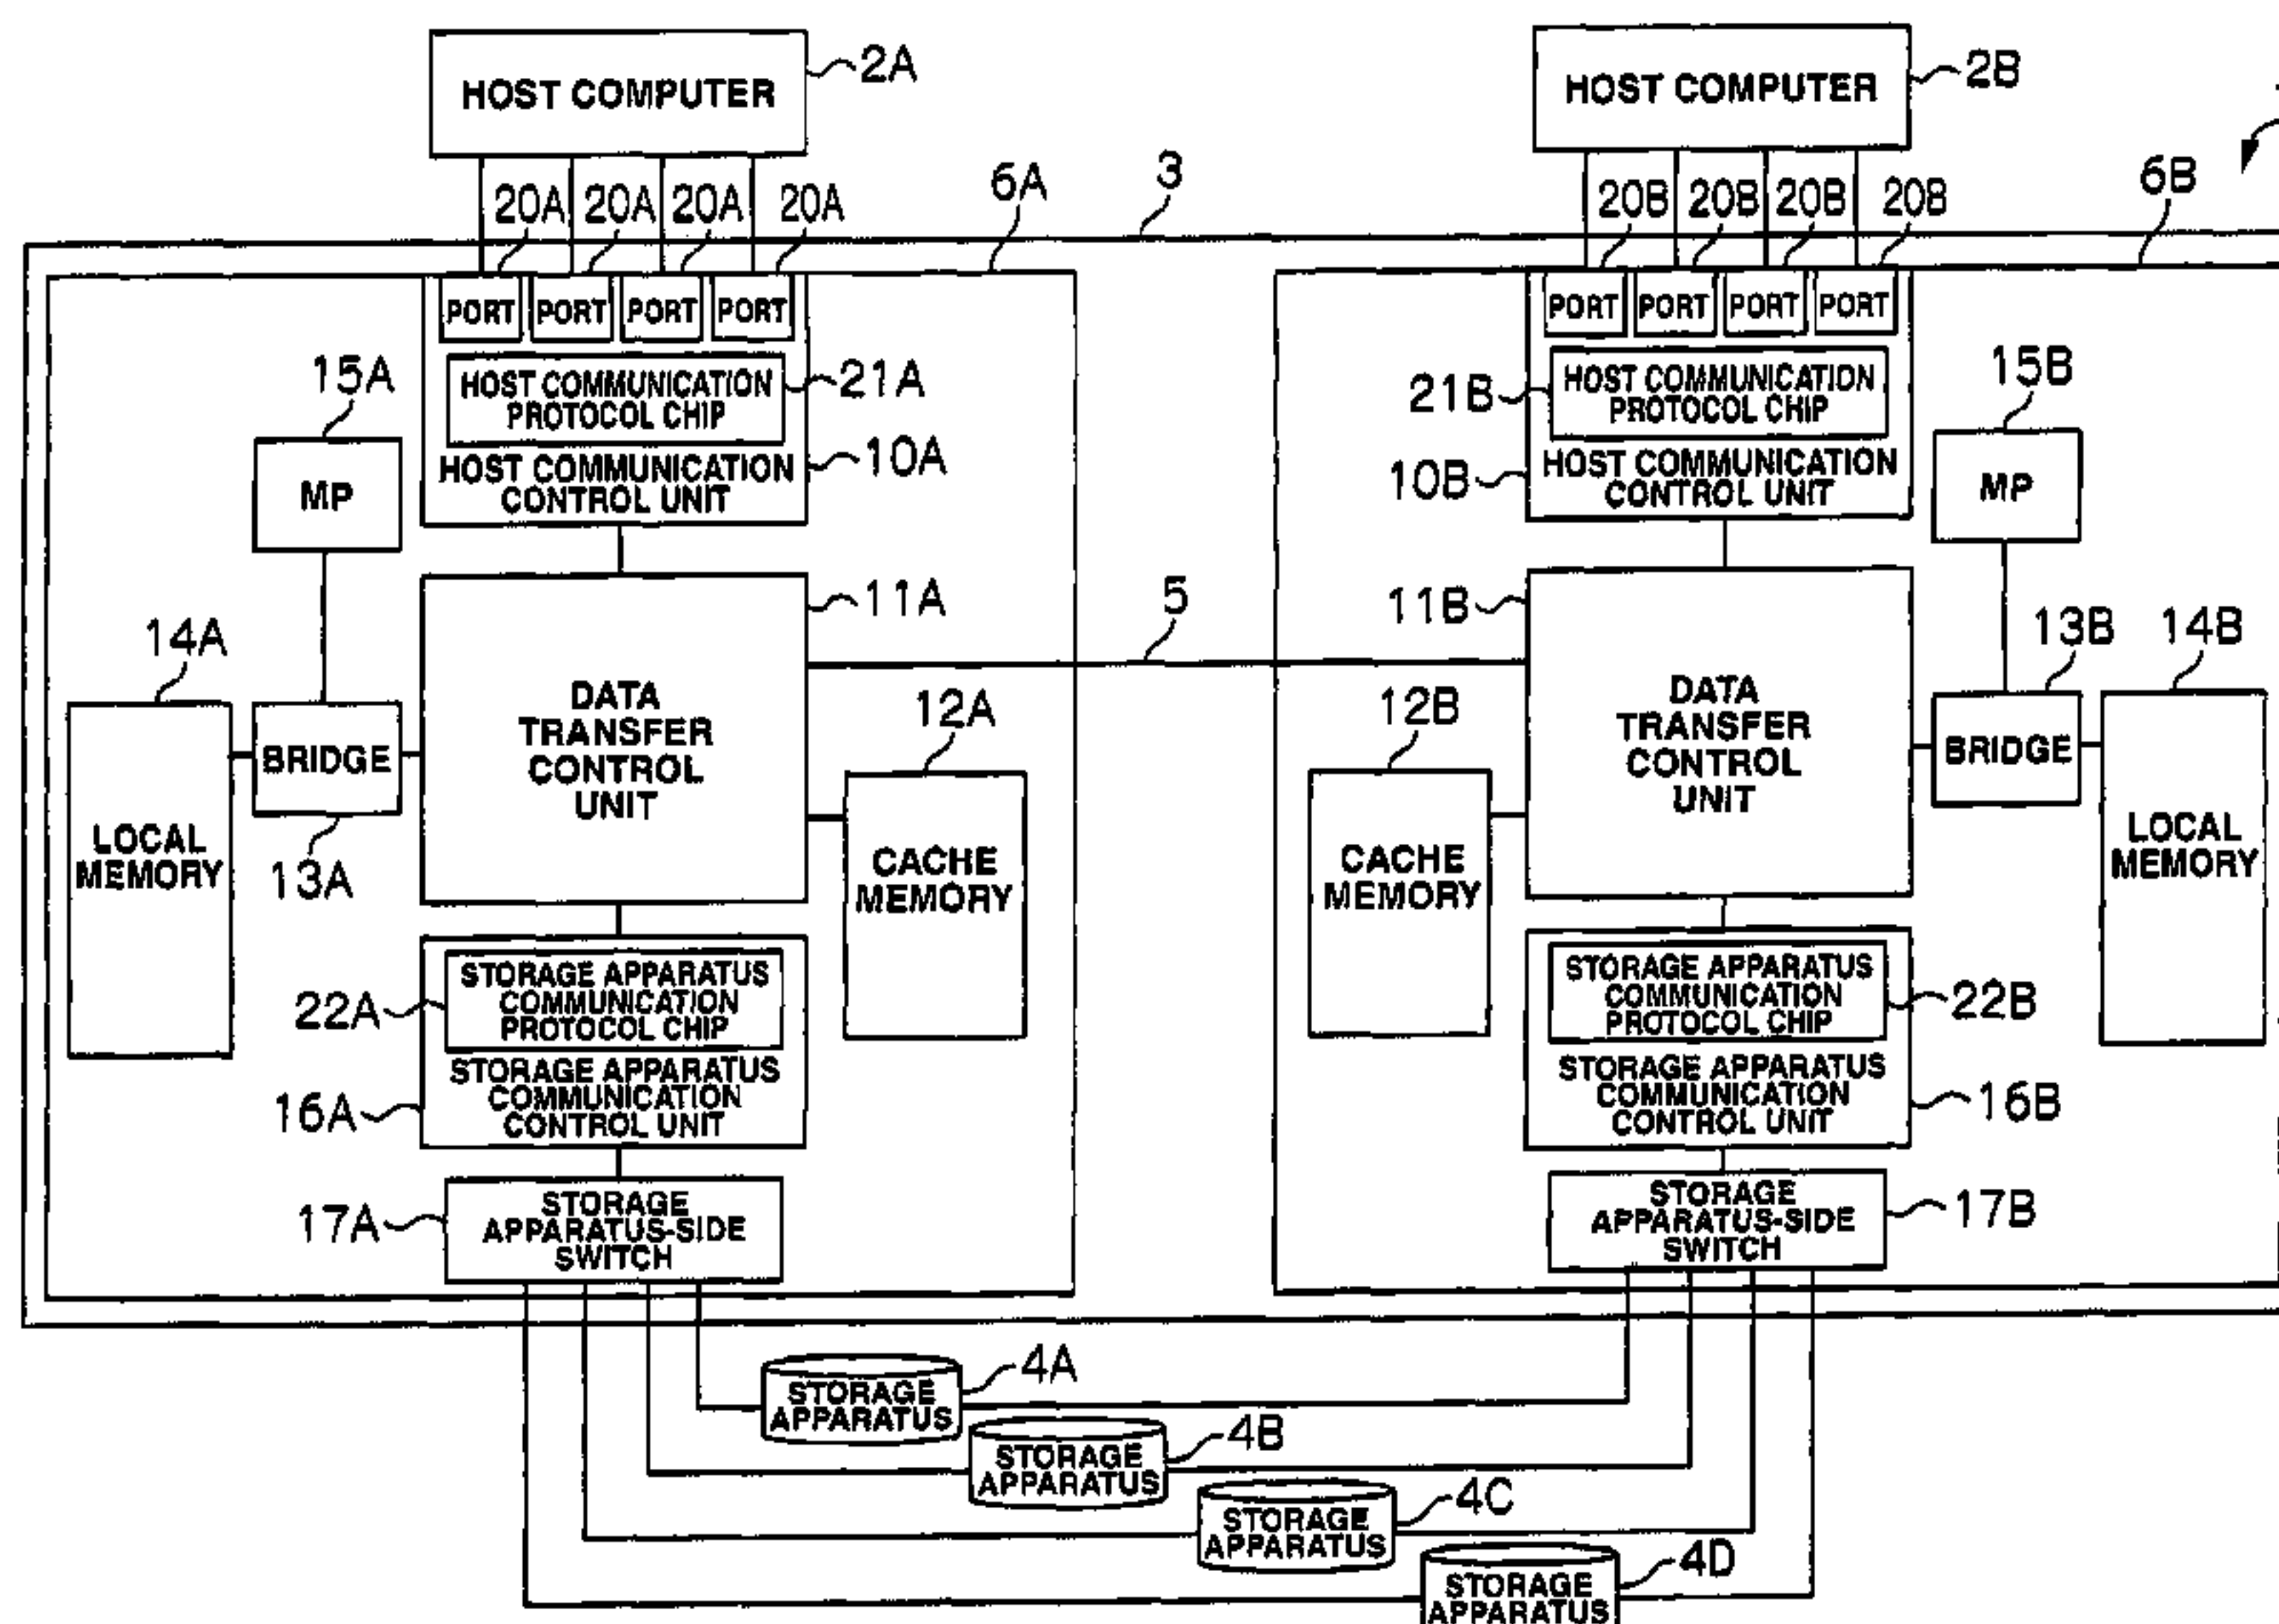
HOST COMPUTER 2A

HOST COMPUTER 2B

20A 20A 20A 20A

6A

3

20B 20B 20B 20B

6B

PORT PORT PORT PORT

PORT PORT PORT PORT

15A

MP

HOST COMMUNICATION PROTOCOL CHIP 21A

HOST COMMUNICATION CONTROL UNIT 10A

21B HOST COMMUNICATION PROTOCOL CHIP

10B HOST COMMUNICATION CONTROL UNIT

15B

MP

11A

5

11B

14A

LOCAL MEMORY

BRIDGE

13A

DATA TRANSFER CONTROL UNIT

12A

CACHE MEMORY

12B

CACHE MEMORY

DATA TRANSFER CONTROL UNIT

13B 14B

BRIDGE

LOCAL MEMORY

22A STORAGE APPARATUS COMMUNICATION PROTOCOL CHIP

16A STORAGE APPARATUS COMMUNICATION CONTROL UNIT

17A STORAGE APPARATUS-SIDE SWITCH

STORAGE APPARATUS COMMUNICATION PROTOCOL CHIP 22B

STORAGE APPARATUS COMMUNICATION CONTROL UNIT 16B

STORAGE APPARATUS-SIDE SWITCH 17B

STORAGE APPARATUS 4A

STORAGE APPARATUS 4B

STORAGE APPARATUS 4C

STORAGE APPARATUS 4D